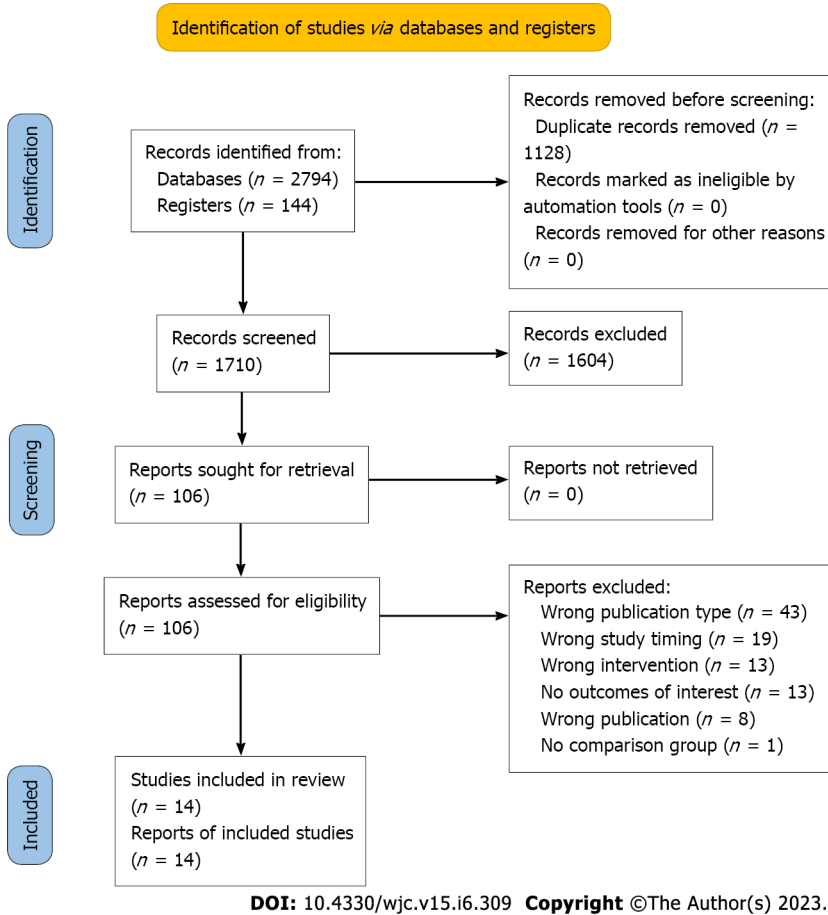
Identification of studies *via* databases and registers

Identifcation

Records identified from:
Databases ($n$ = 2794)
Registers ($n$ = 144)

Records removed before screening:
Duplicate records removed ($n$ = 1128)
Records marked as ineligible by automation tools ($n$ = 0)
Records removed for other reasons ($n$ = 0)

Records screened ($n$ = 1710)

Records excluded ($n$ = 1604)

Screening

Reports sought for retrieval ($n$ = 106)

Reports not retrieved ($n$ = 0)

Reports assessed for eligibility ($n$ = 106)

Reports excluded:
Wrong publication type ($n$ = 43)
Wrong study timing ($n$ = 19)
Wrong intervention ($n$ = 13)
No outcomes of interest ($n$ = 13)
Wrong publication ($n$ = 8)
No comparison group ($n$ = 1)

Included

Studies included in review ($n$ = 14)
Reports of included studies ($n$ = 14)

DOI: 10.4330/wjc.v15.i6.309 Copyright ©The Author(s) 2023.